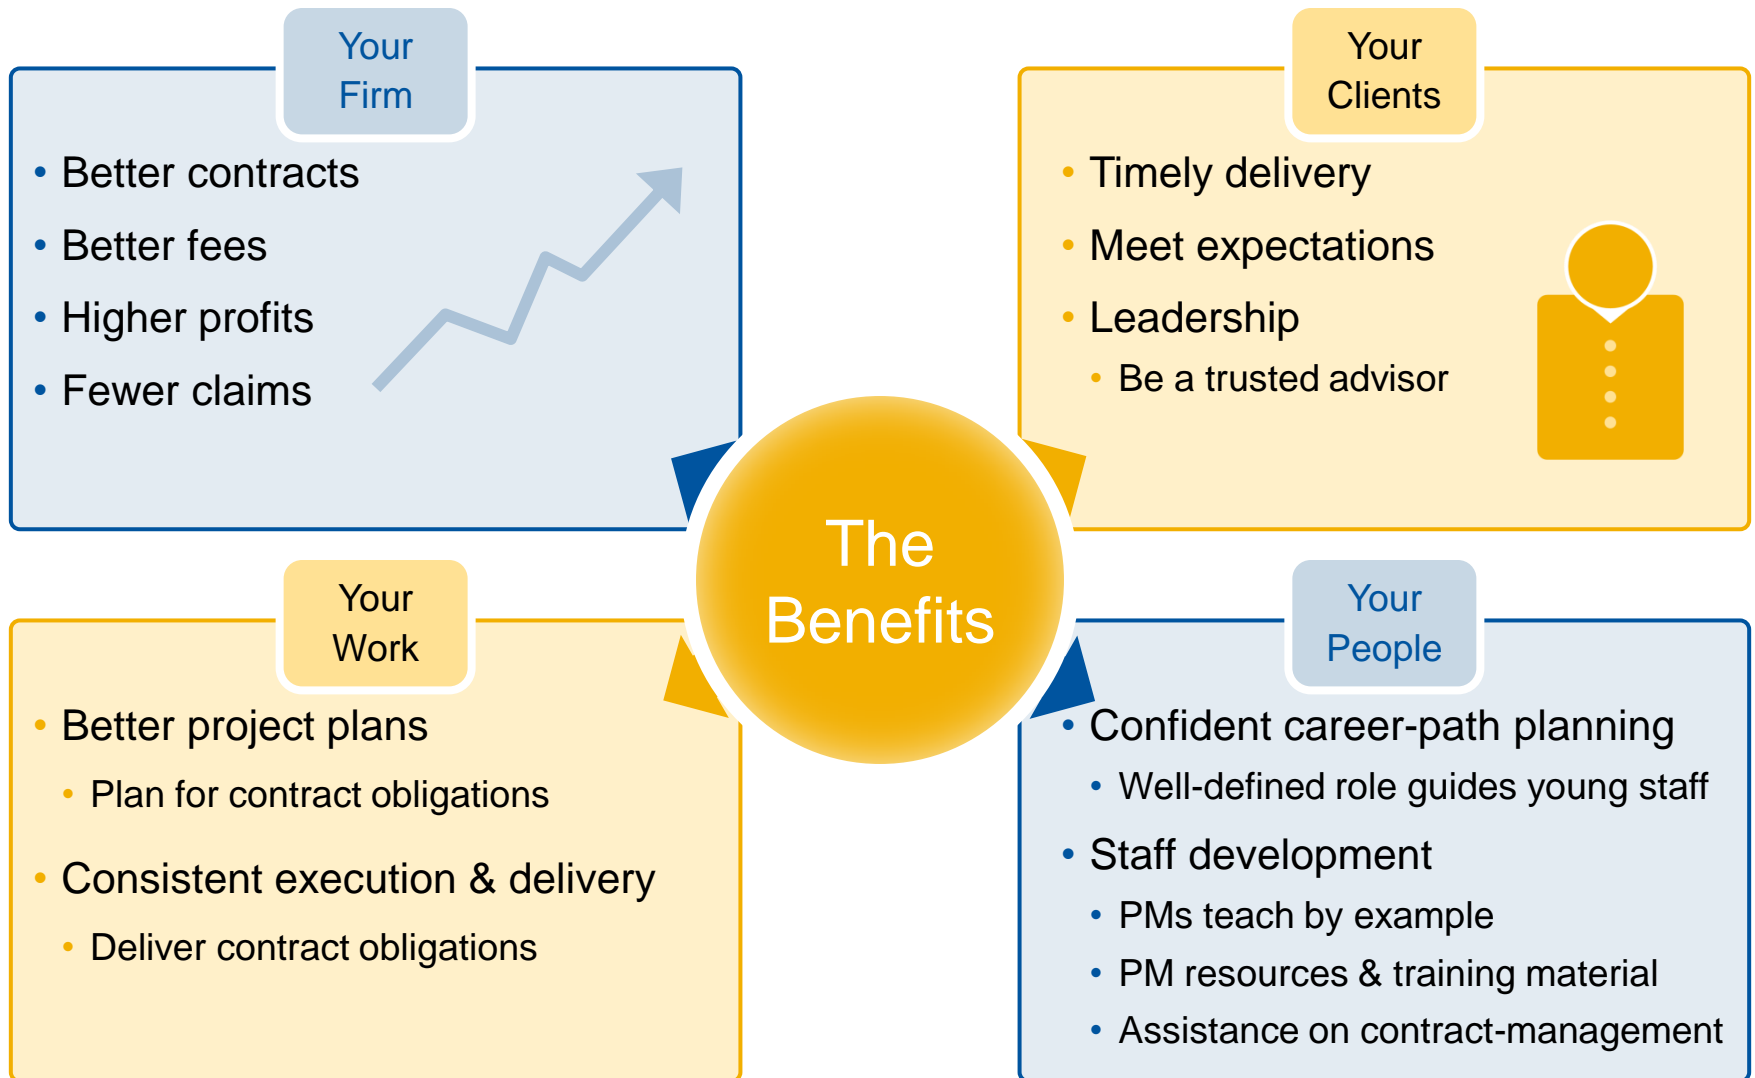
Your Firm

• Better contracts
• Better fees
• Higher profits
• Fewer claims

Your Clients

• Timely delivery
• Meet expectations
• Leadership
  • Be a trusted advisor

The Benefits

Your Work

• Better project plans
  • Plan for contract obligations
• Consistent execution & delivery
  • Deliver contract obligations

Your People

• Confident career-path planning
  • Well-defined role guides young staff
• Staff development
  • PMs teach by example
  • PM resources & training material
  • Assistance on contract-management